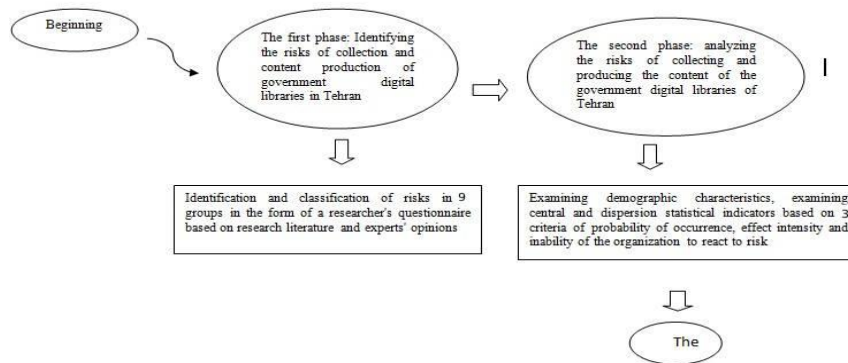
Beginning

The first phase: Identifying the risks of collection and content production of government digital libraries in Tehran

The second phase: analyzing the risks of collecting and producing the content of the government digital libraries of Tehran

I

Identification and classification of risks in 9 groups in the form of a researcher's questionnaire based on research literature and experts' opinions

Examining demographic characteristics, examining central and dispersion statistical indicators based on 3 criteria of probability of occurrence, effect intensity and inability of the organization to react to risk

The